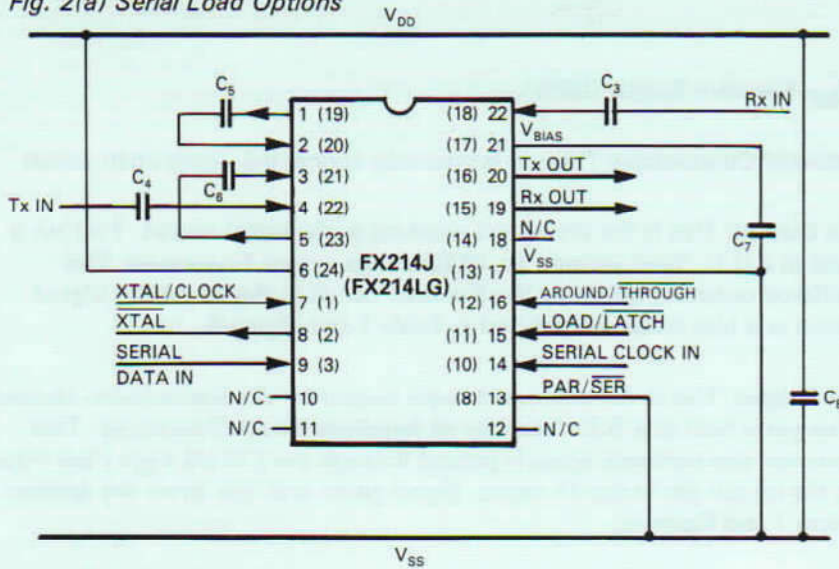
Fig. 2(a) Serial Load Options

$V_{DD}$

$C_5$

$C_3$

Rx IN

1 (19)

(18) 22

2 (20)

(17) 21

$V_{BIAS}$

$C_6$

3 (21)

(16) 20

Tx OUT

Tx IN

$C_4$

4 (22)

(15) 19

Rx OUT

5 (23)

(14) 18

N/C

$C_7$

6 (24)

FX214J

(FX214LG)

(13) 17

$V_{SS}$

XTAL/CLOCK

7 (1)

(12) 16

AROUND/$\overline{\text{THROUGH}}$

$\overline{\text{XTAL}}$

8 (2)

(11) 15

LOAD/$\overline{\text{LATCH}}$

SERIAL

DATA IN

9 (3)

(10) 14

SERIAL CLOCK IN

N/C

10

(8) 13

PAR/$\overline{\text{SER}}$

$C_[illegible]$

N/C

11

12

N/C

$V_{SS}$